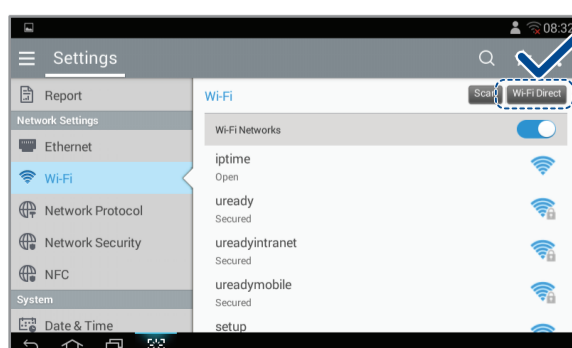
08:32

Settings

Report
Network Settings
Ethernet
Wi-Fi
Network Protocol
Network Security
NFC
System
Date & Time

Wi-Fi
Scan
Wi-Fi Direct
Wi-Fi Networks
iptime
Open
uready
Secured
ureadyintranet
Secured
ureadymobile
Secured
setup